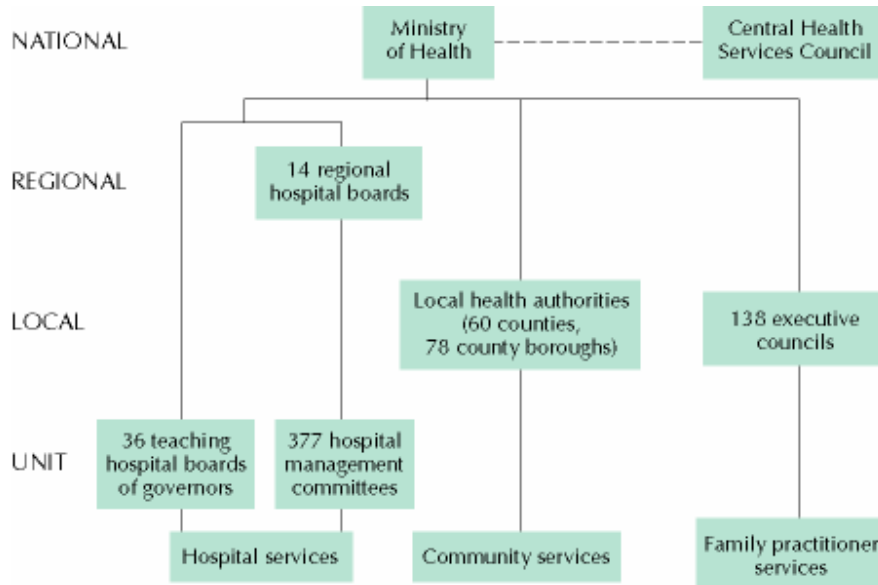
NATIONAL

Ministry of Health

Central Health Services Council

REGIONAL

14 regional hospital boards

LOCAL

Local health authorities (60 counties, 78 county boroughs)

138 executive councils

UNIT

36 teaching hospital boards of governors

377 hospital management committees

Hospital services

Community services

Family practitioner services